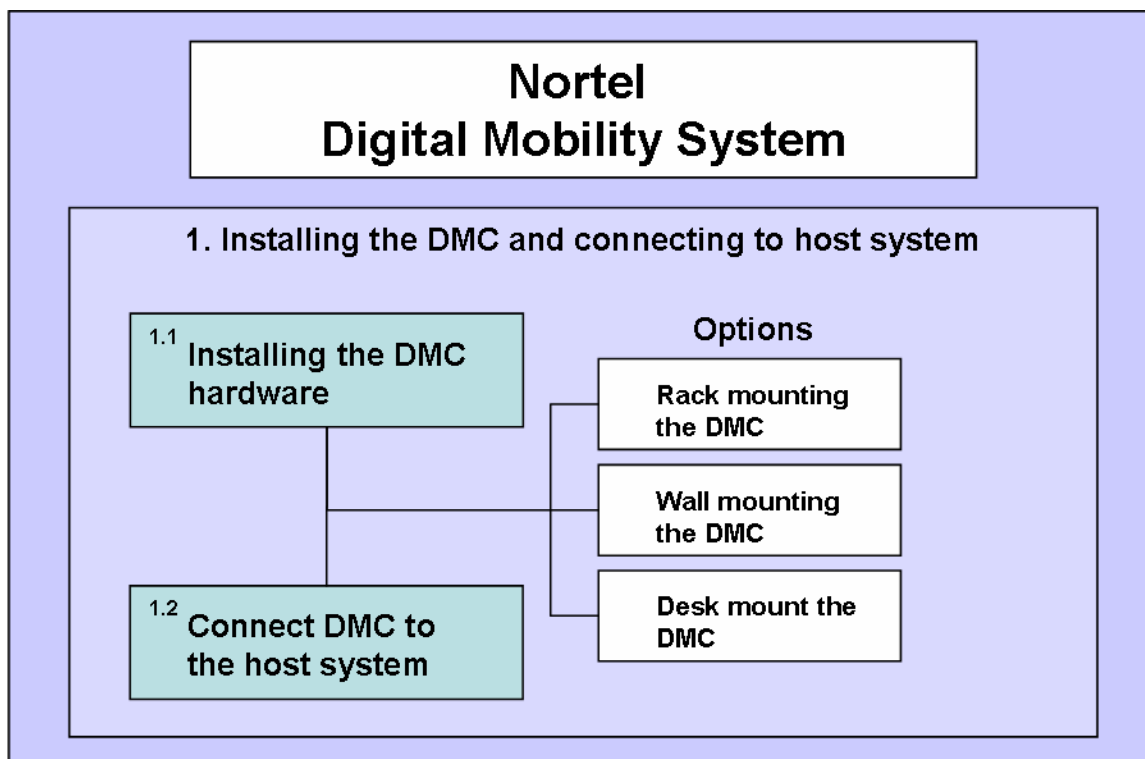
Nortel
Digital Mobility System

1. Installing the DMC and connecting to host system

1.1 Installing the DMC hardware

1.2 Connect DMC to the host system

Options

Rack mounting the DMC

Wall mounting the DMC

Desk mount the DMC